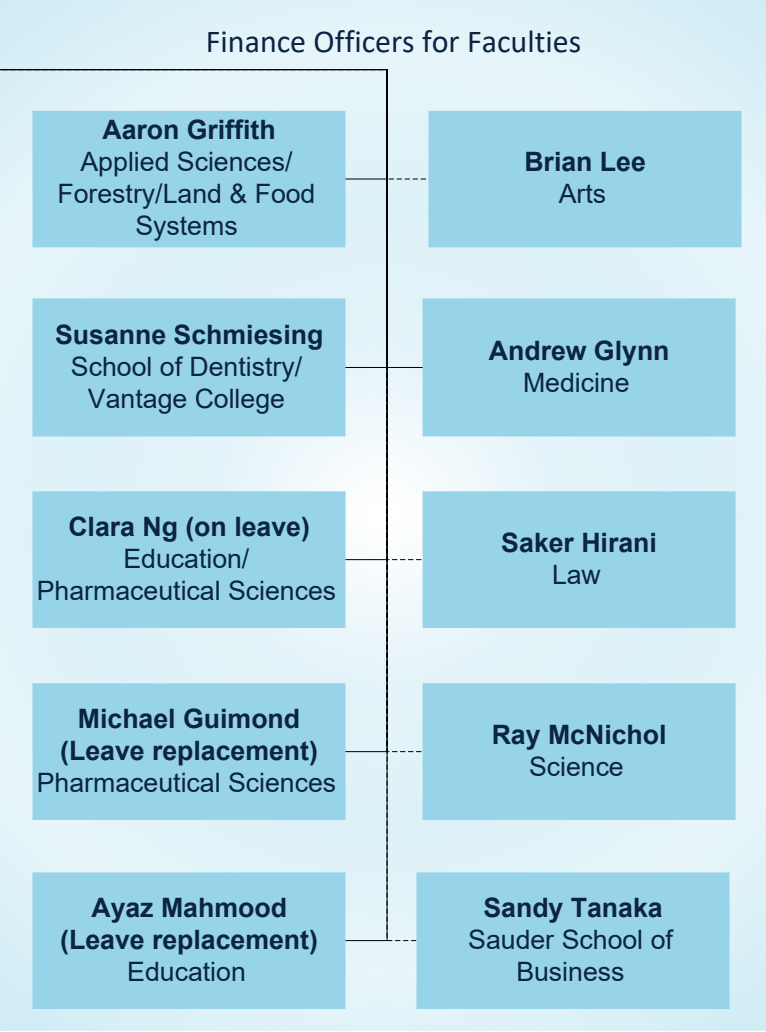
Finance Officers for Faculties

**Aaron Griffith**
Applied Sciences/ Forestry/Land & Food Systems

**Brian Lee**
Arts

**Susanne Schmiesing**
School of Dentistry/ Vantage College

**Andrew Glynn**
Medicine

**Clara Ng (on leave)**
Education/ Pharmaceutical Sciences

**Saker Hirani**
Law

**Michael Guimond (Leave replacement)**
Pharmaceutical Sciences

**Ray McNichol**
Science

**Ayaz Mahmood (Leave replacement)**
Education

**Sandy Tanaka**
Sauder School of Business